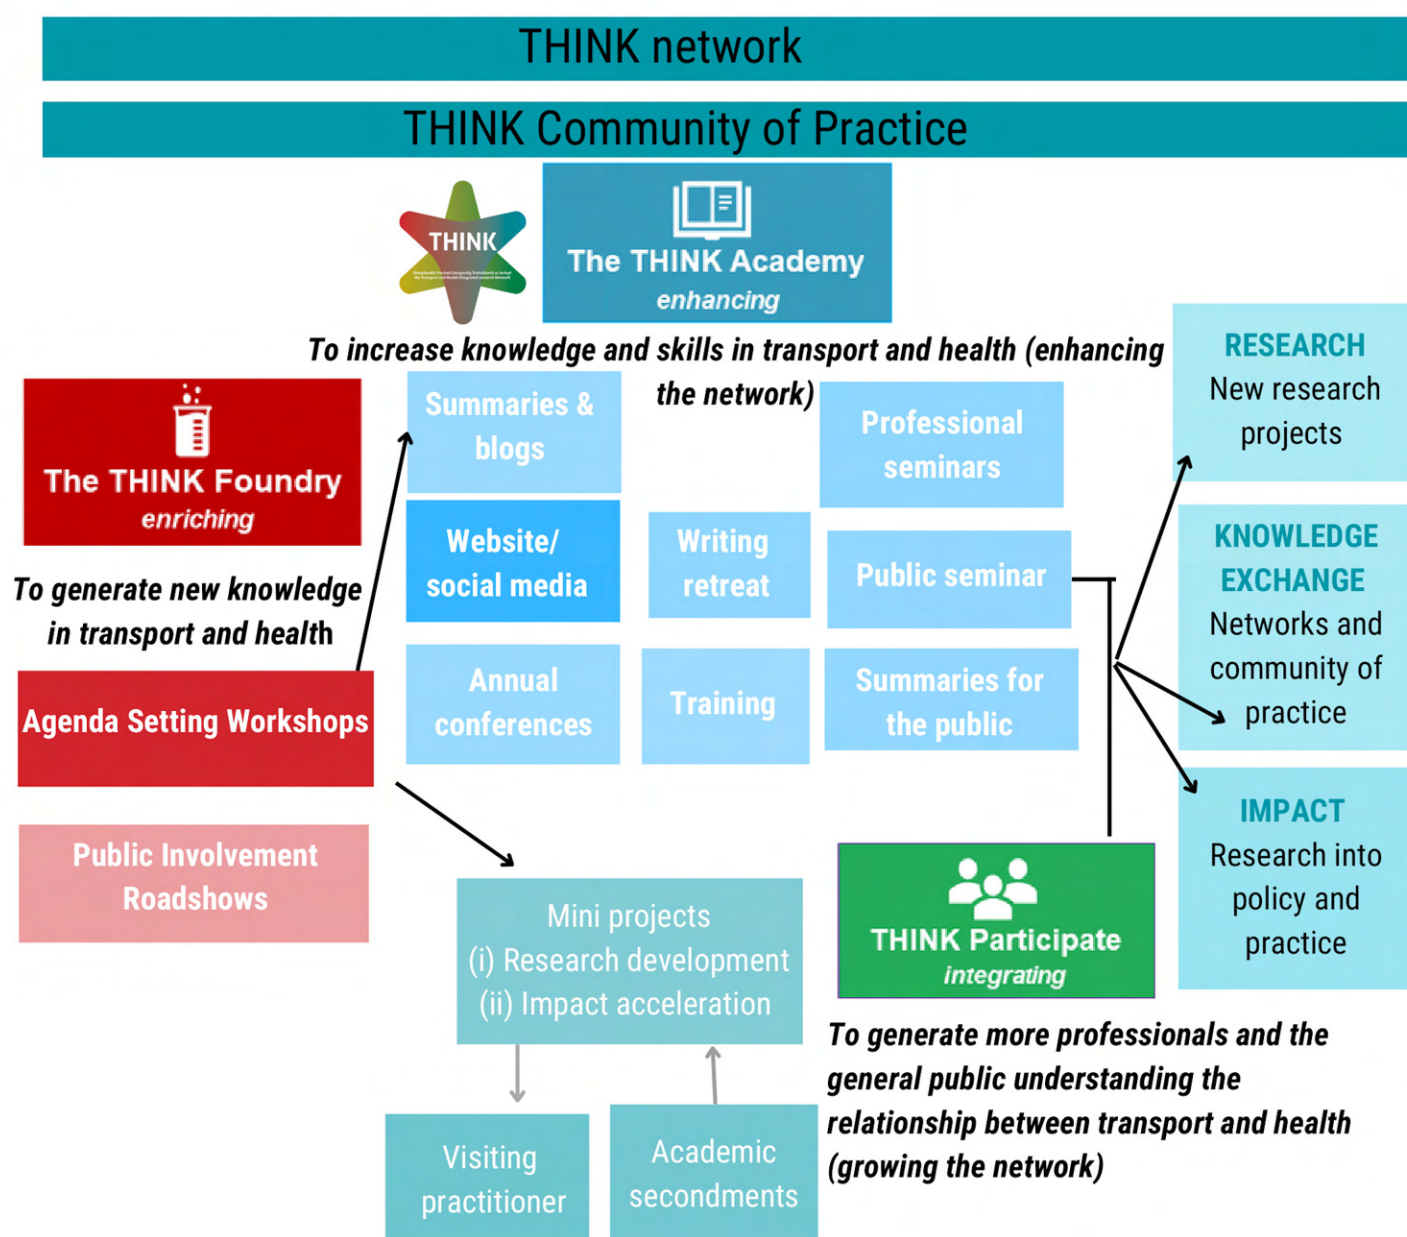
THINK network

THINK Community of Practice

THINK

The THINK Academy
enhancing

To increase knowledge and skills in transport and health (enhancing the network)

RESEARCH
New research projects

The THINK Foundry
enriching

Summaries & blogs

Professional seminars

Website/ social media

Writing retreat

Public seminar

KNOWLEDGE EXCHANGE
Networks and community of practice

To generate new knowledge in transport and health

Agenda Setting Workshops

Annual conferences

Training

Summaries for the public

IMPACT
Research into policy and practice

Public Involvement Roadshows

Mini projects
(i) Research development
(ii) Impact acceleration

THINK Participate
integrating

To generate more professionals and the general public understanding the relationship between transport and health (growing the network)

Visiting practitioner

Academic secondments